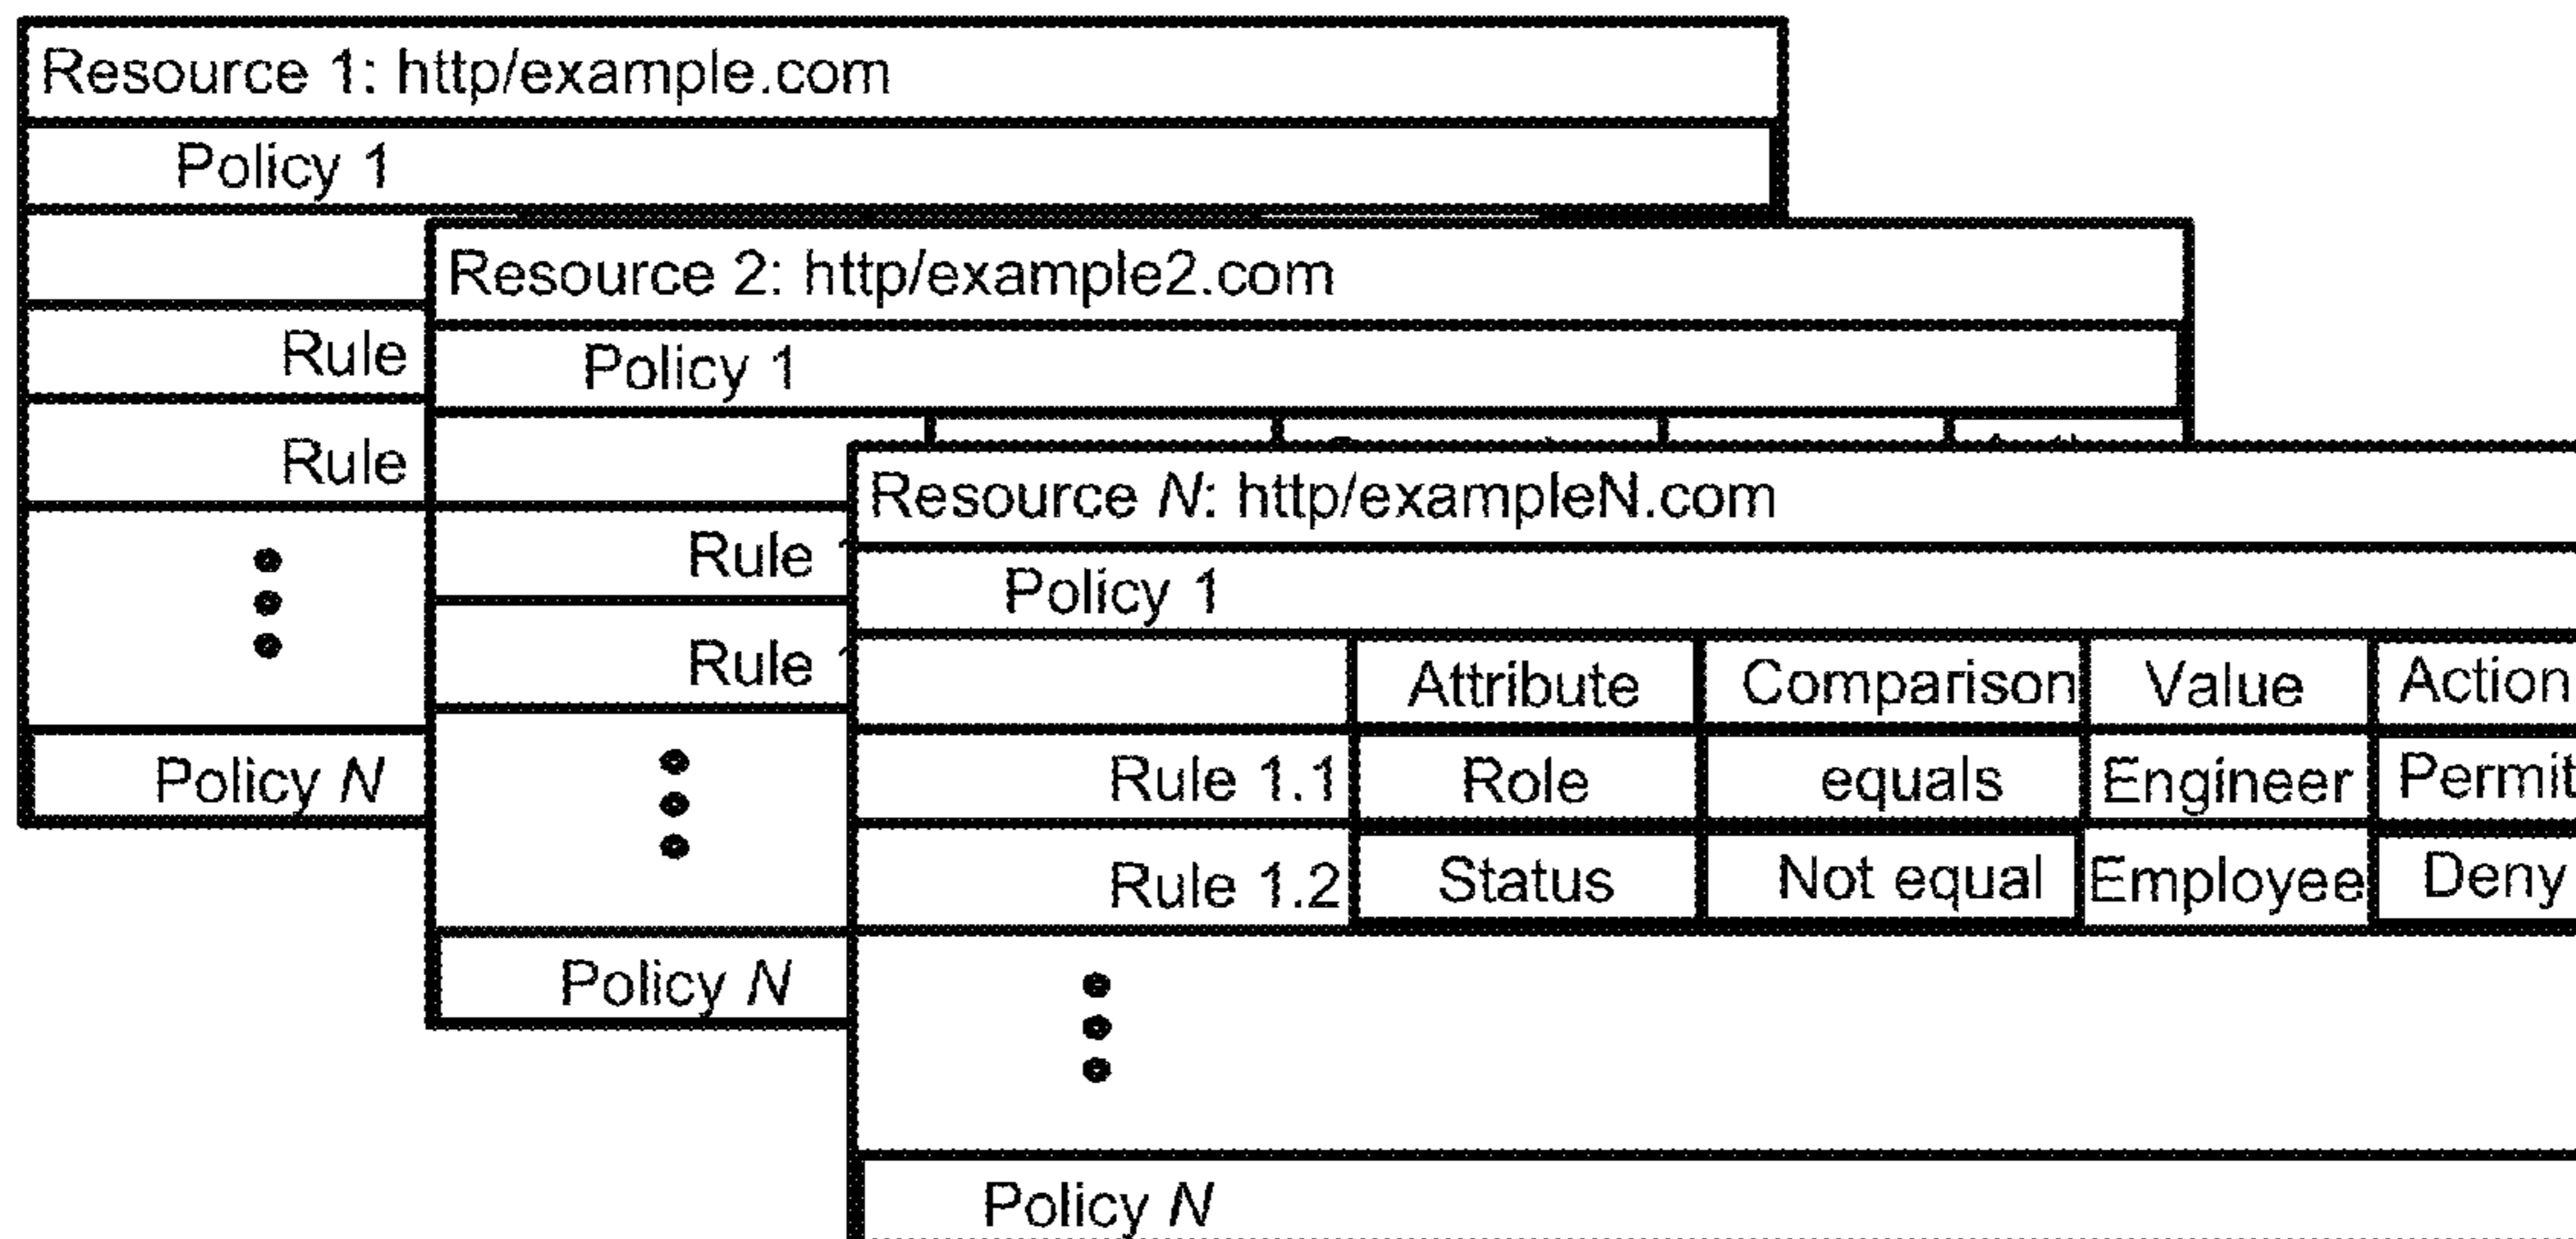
Resource 1: http/example.com

Policy 1

Rule

Rule

Policy *N*

Resource 2: http/example2.com

Policy 1

Rule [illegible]

Rule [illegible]

Policy *N*

Resource *N*: http/exampleN.com

Policy 1

| | Attribute | Comparison | Value | Action |
|---|---|---|---|---|
| Rule 1.1 | Role | equals | Engineer | Permit |
| Rule 1.2 | Status | Not equal | Employee | Deny |

Policy *N*